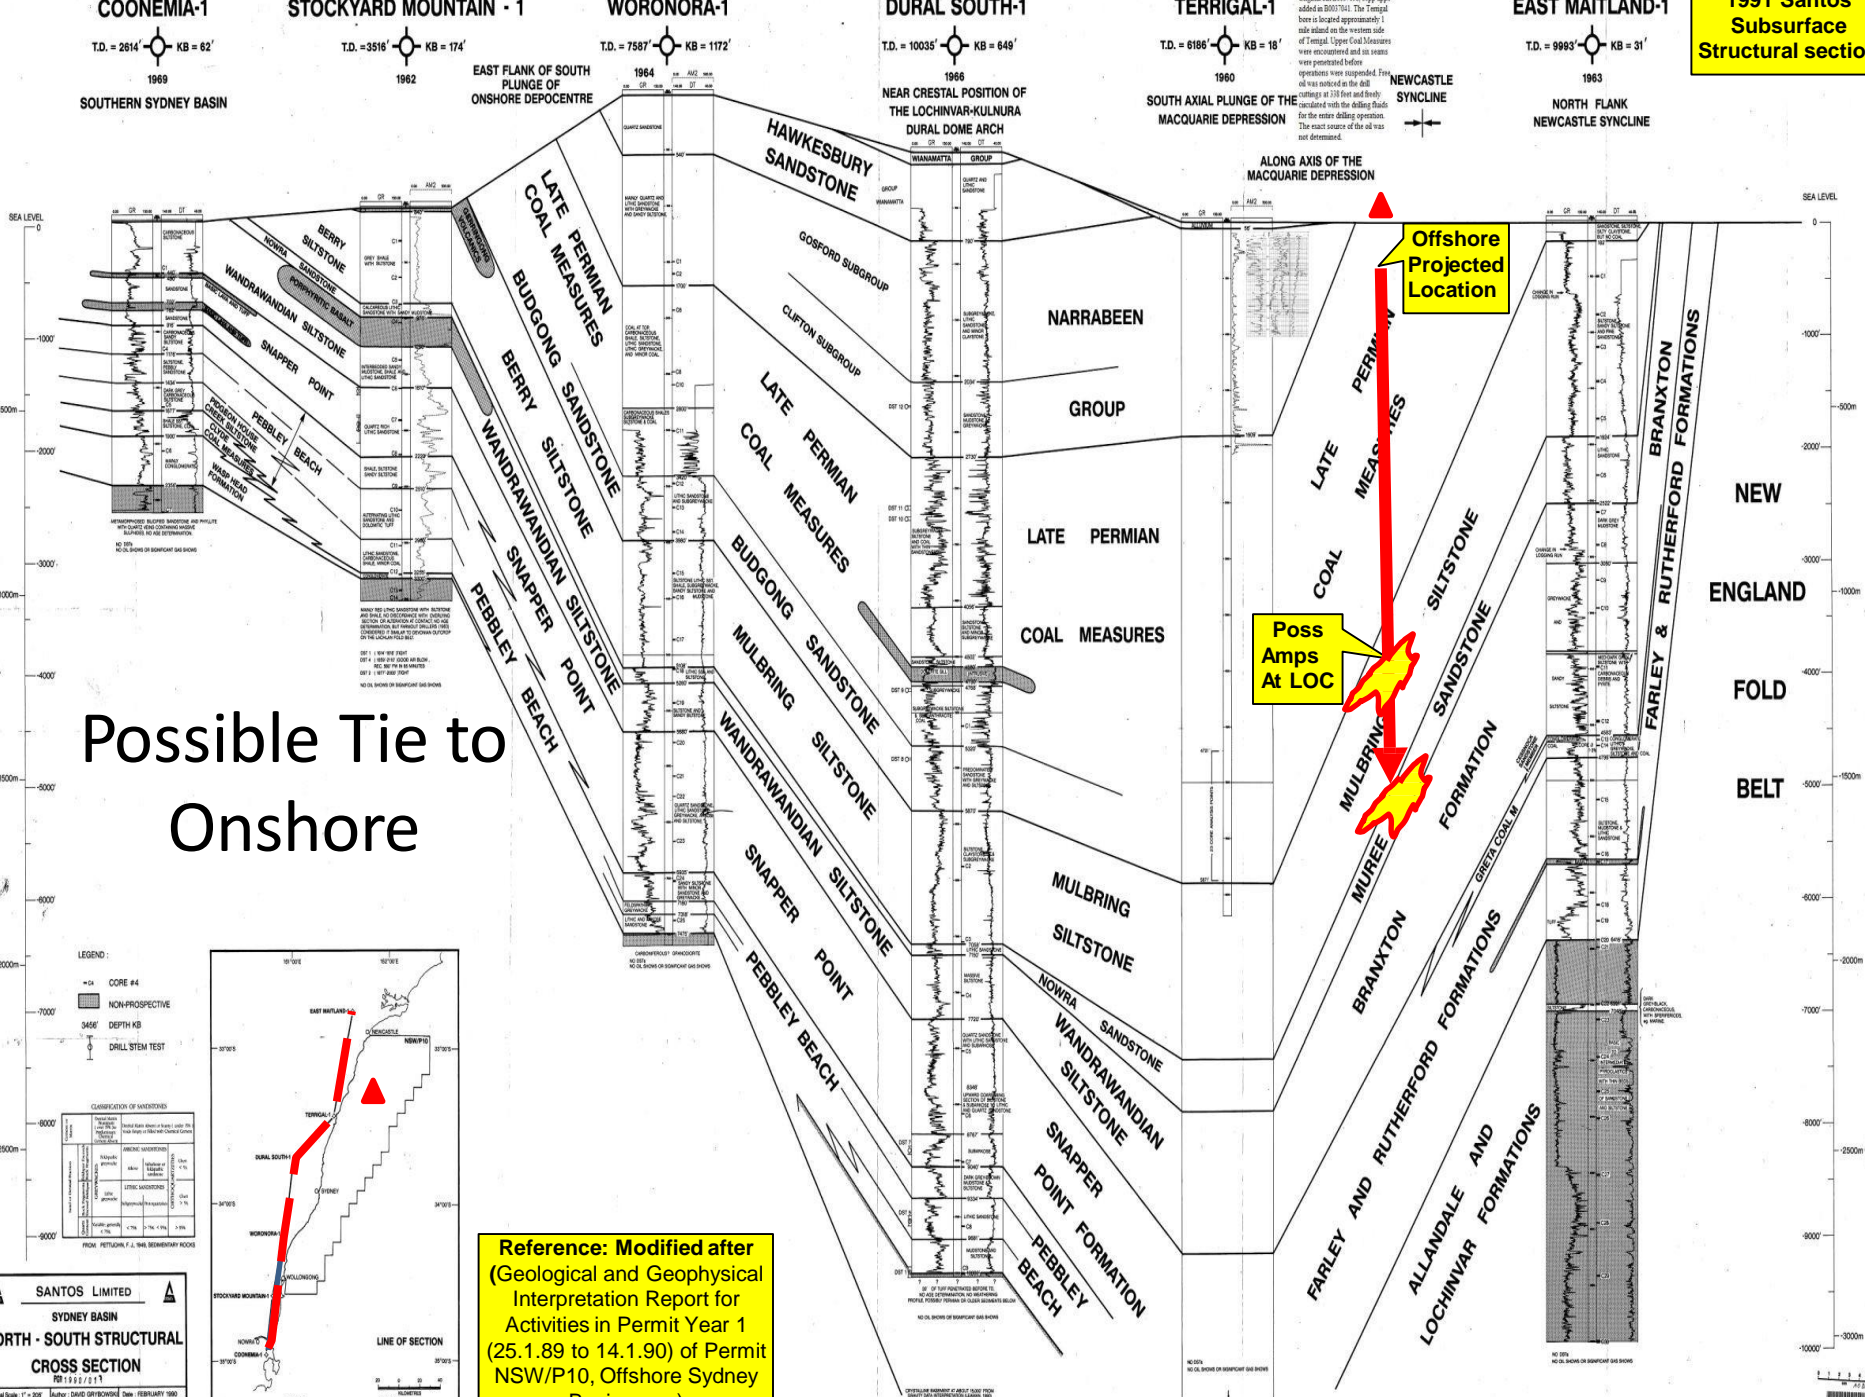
COONEMIA-1
T.D. = 2614' KB = 62'
1969
SOUTHERN SYDNEY BASIN

STOCKYARD MOUNTAIN - 1
T.D. = 3516' KB = 174'
1962

WORONORA-1
T.D. = 7587' KB = 1172'
1964
EAST FLANK OF SOUTH PLUNGE OF ONSHORE DEPOCENTRE

DURAL SOUTH-1
T.D. = 10035' KB = 649'
1966
NEAR CRESTAL POSITION OF THE LOCHINVAR-KULNURA DURAL DOME ARCH

TERRIGAL-1
T.D. = 6186' KB = 18'
1960
SOUTH AXIAL PLUNGE OF THE MACQUARIE DEPRESSION

NEWCASTLE SYNCLINE

ALONG AXIS OF THE MACQUARIE DEPRESSION

EAST MAITLAND-1
T.D. = 9993' KB = 31'
1963
NORTH FLANK NEWCASTLE SYNCLINE

1991 Santos Subsurface Structural sectio

SEA LEVEL

BERRY SILTSTONE
NOWRA SANDSTONE
PORPHYRITIC BASALT
WANDRAWANDIAN SILTSTONE
SNAPPER POINT
PEBBLEY BEACH
PIGEON HOUSE CREEK SILTSTONE
CLYDE COAL MEASURES
WASP HEAD FORMATION

LATE PERMIAN COAL MEASURES
BUDGONG SANDSTONE
BERRY SILTSTONE
WANDRAWANDIAN SILTSTONE
SNAPPER POINT
PEBBLEY BEACH

HAWKESBURY SANDSTONE
GOSFORD SUBGROUP
CLIFTON SUBGROUP
LATE PERMIAN COAL MEASURES
BUDGONG SANDSTONE
MULBRING SILTSTONE
WANDRAWANDIAN SILTSTONE
SNAPPER POINT
PEBBLEY BEACH

NARRABEEN GROUP
LATE PERMIAN COAL MEASURES
MULBRING SILTSTONE
NOWRA SANDSTONE
WANDRAWANDIAN SILTSTONE
SNAPPER POINT FORMATION
PEBBLEY BEACH

Offshore Projected Location
LATE PERMIAN COAL MEASURES
Poss Amps At LOC
MULBRING SILTSTONE
MUREE SANDSTONE FORMATION
GRETA COAL M
BRANXTON FORMATIONS
FARLEY AND RUTHERFORD FORMATIONS
ALLANDALE AND LOCHINVAR FORMATIONS

BRANXTON FORMATIONS
FARLEY & RUTHERFORD

NEW ENGLAND FOLD BELT

Possible Tie to Onshore

LEGEND:
CORE #4
NON-PROSPECTIVE
3456' DEPTH KB
DRILL STEM TEST

CLASSIFICATION OF SANDSTONES

EAST MAITLAND-1
NEWCASTLE
NSW/P10
TERRIGAL-1
DURAL SOUTH-1
SYDNEY
WORONORA-1
WOLLONGONG
STOCKYARD MOUNTAIN-1
NOWRA
COONEMIA-1
LINE OF SECTION

SANTOS LIMITED
SYDNEY BASIN
ORTH - SOUTH STRUCTURAL CROSS SECTION

Reference: Modified after (Geological and Geophysical Interpretation Report for Activities in Permit Year 1 (25.1.89 to 14.1.90) of Permit NSW/P10, Offshore Sydney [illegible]

-1000' -2000' -3000' -4000' -5000' -6000' -7000' -8000' -9000' -10000'
500m 1000m 1500m 2000m 2500m 3000m